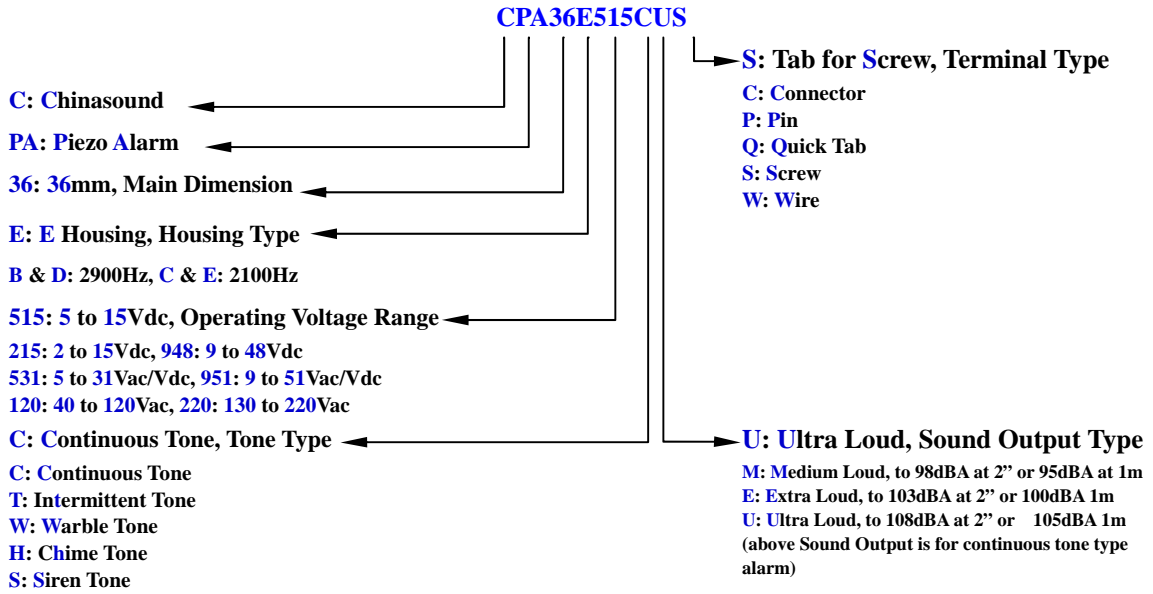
CPA36E515CUS

C: Chinasound

PA: Piezo Alarm

36: 36mm, Main Dimension

E: E Housing, Housing Type

B & D: 2900Hz, C & E: 2100Hz

515: 5 to 15Vdc, Operating Voltage Range

215: 2 to 15Vdc, 948: 9 to 48Vdc
531: 5 to 31Vac/Vdc, 951: 9 to 51Vac/Vdc
120: 40 to 120Vac, 220: 130 to 220Vac

C: Continuous Tone, Tone Type

C: Continuous Tone
T: Intermittent Tone
W: Warble Tone
H: Chime Tone
S: Siren Tone

S: Tab for Screw, Terminal Type

C: Connector
P: Pin
Q: Quick Tab
S: Screw
W: Wire

U: Ultra Loud, Sound Output Type

M: Medium Loud, to 98dBA at 2" or 95dBA at 1m
E: Extra Loud, to 103dBA at 2" or 100dBA 1m
U: Ultra Loud, to 108dBA at 2" or 105dBA 1m
(above Sound Output is for continuous tone type alarm)